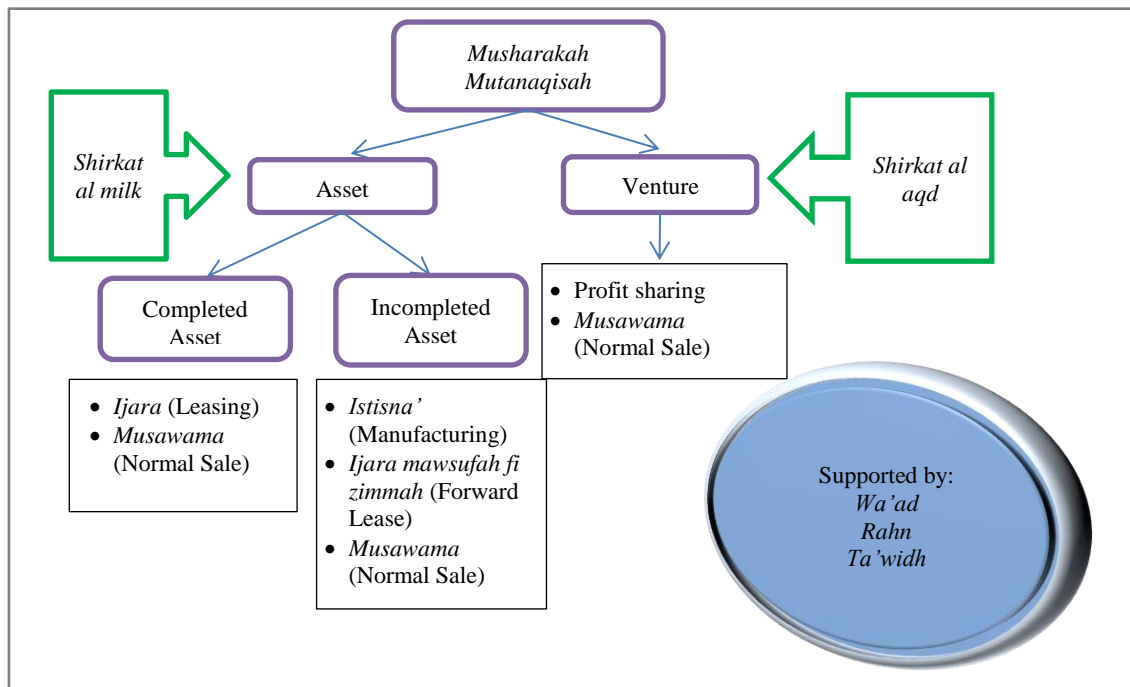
Musharakah Mutanaqisah

Shirkat al milk

Asset

Venture

Shirkat al aqd

Completed Asset

Incompleted Asset

- Profit sharing
- Musawama (Normal Sale)

- Ijara (Leasing)
- Musawama (Normal Sale)

- Istisna' (Manufacturing)
- Ijara mawsufah fi zimmah (Forward Lease)
- Musawama (Normal Sale)

Supported by:
Wa'ad
Rahn
Ta'widh